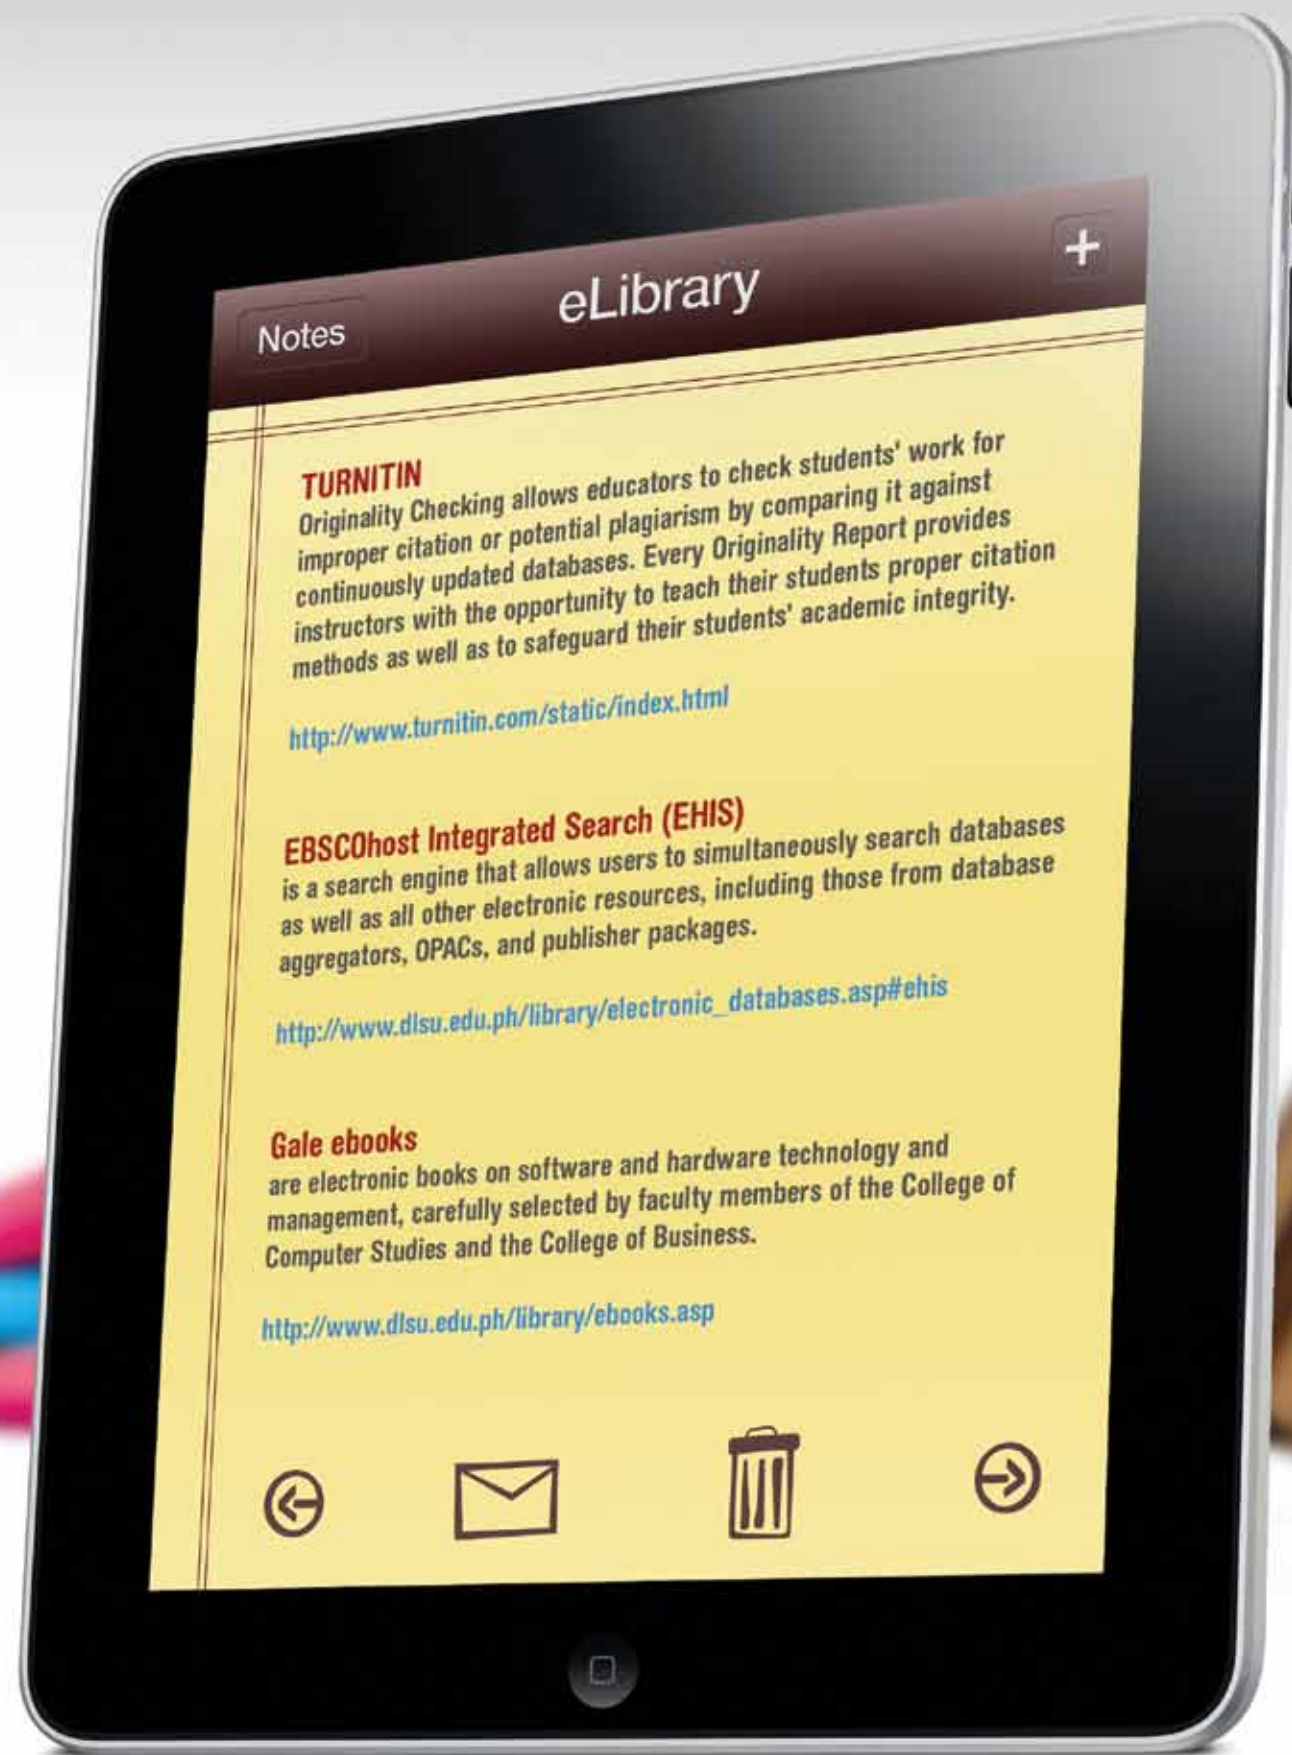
Notes

eLibrary

+

TURNITIN
Originality Checking allows educators to check students' work for improper citation or potential plagiarism by comparing it against continuously updated databases. Every Originality Report provides instructors with the opportunity to teach their students proper citation methods as well as to safeguard their students' academic integrity.

http://www.turnitin.com/static/index.html

EBSCOhost Integrated Search (EHIS)
is a search engine that allows users to simultaneously search databases as well as all other electronic resources, including those from database aggregators, OPACs, and publisher packages.

http://www.dlsu.edu.ph/library/electronic_databases.asp#ehis

Gale ebooks
are electronic books on software and hardware technology and management, carefully selected by faculty members of the College of Computer Studies and the College of Business.

http://www.dlsu.edu.ph/library/ebooks.asp